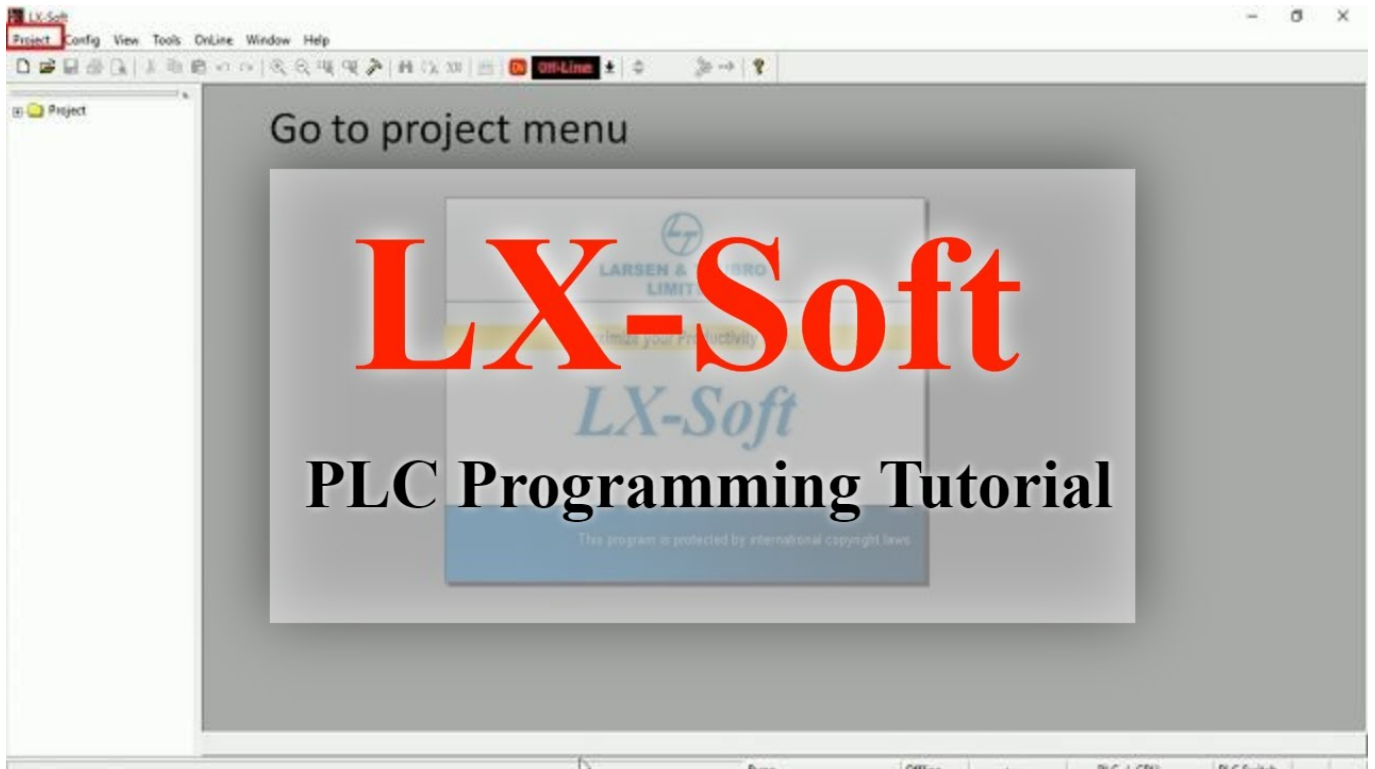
LX-Soft

Project Config View Tools OnLine Window Help

Off-Line

Project

Go to project menu

LARSEN & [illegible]RO LIMIT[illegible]

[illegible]imize your Productivity

LX-Soft

LX-Soft

PLC Programming Tutorial

This program is protected by international copyright laws

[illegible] Offline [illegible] PLC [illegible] PLC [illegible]